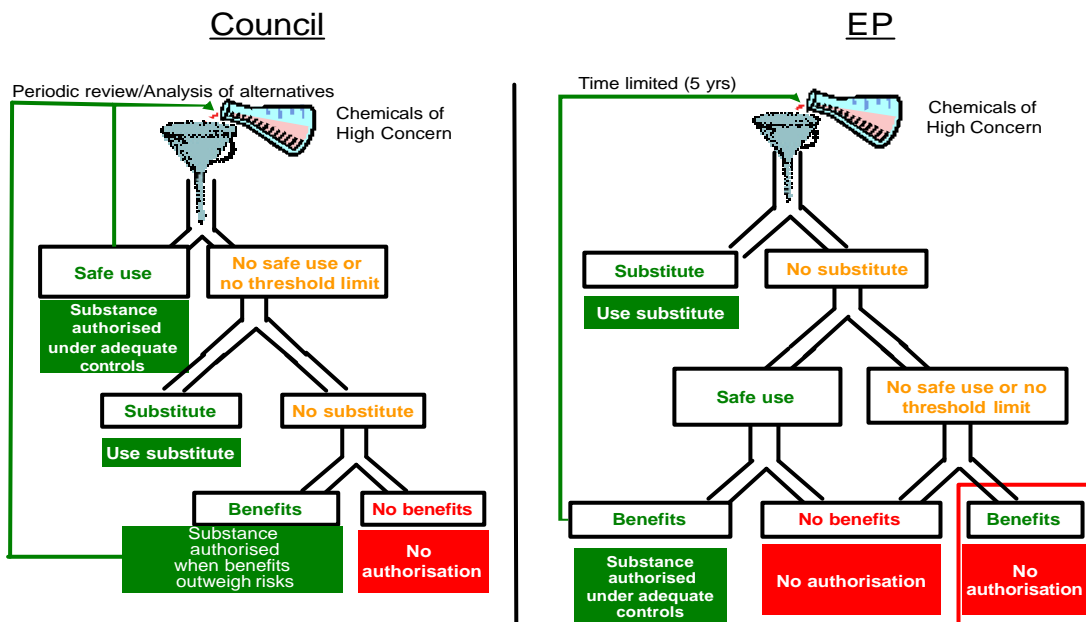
Council

Periodic review/Analysis of alternatives

Chemicals of High Concern

Safe use

No safe use or no threshold limit

Substance authorised under adequate controls

Substitute

No substitute

Use substitute

Benefits

No benefits

Substance authorised when benefits outweigh risks

No authorisation

EP

Time limited (5 yrs)

Chemicals of High Concern

Substitute

No substitute

Use substitute

Safe use

No safe use or no threshold limit

Benefits

No benefits

Benefits

Substance authorised under adequate controls

No authorisation

No authorisation